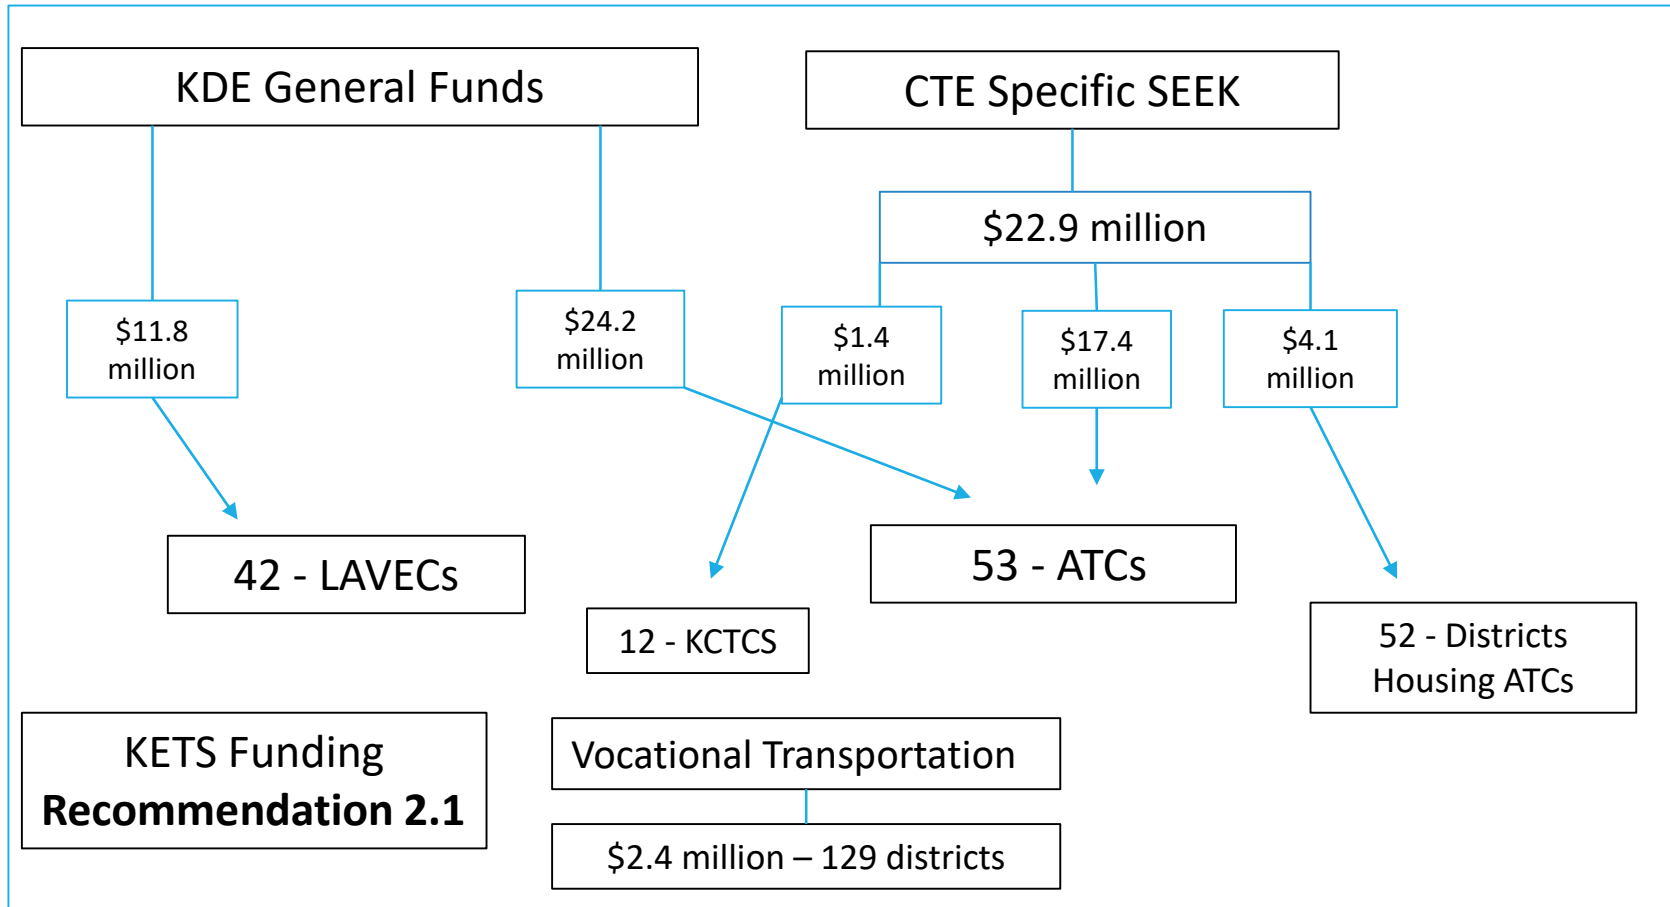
KDE General Funds

CTE Specific SEEK

$22.9 million

$11.8 million

$24.2 million

$1.4 million

$17.4 million

$4.1 million

42 - LAVECs

53 - ATCs

12 - KCTCS

52 - Districts Housing ATCs

KETS Funding
**Recommendation 2.1**

Vocational Transportation

$2.4 million – 129 districts